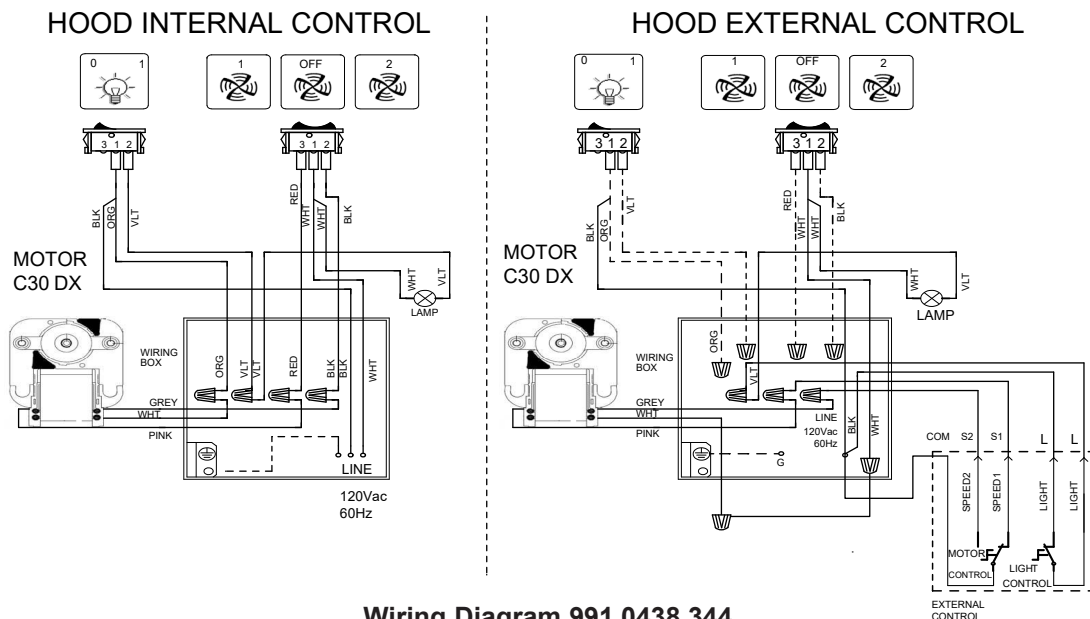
HOOD INTERNAL CONTROL

0 1

1 OFF 2

3 1 2

3 1 2

BLK ORG VLT

RED WHT WHT BLK

MOTOR C30 DX

WHT VLT

LAMP

WIRING BOX

ORG VLT VLT RED BLK BLK WHT

GREY WHT

PINK

LINE

120Vac 60Hz

HOOD EXTERNAL CONTROL

0 1

1 OFF 2

3 1 2

3 1 2

BLK ORG VLT

RED WHT WHT BLK

MOTOR C30 DX

WHT VLT

LAMP

WIRING BOX

ORG VLT

GREY WHT

PINK

LINE 120Vac 60Hz

BLK WHT

G

COM S2 S1 L L

SPEED2 SPEED1 LIGHT LIGHT

MOTOR CONTROL

LIGHT CONTROL

EXTERNAL CONTROL

Wiring Diagram 991.0438.344